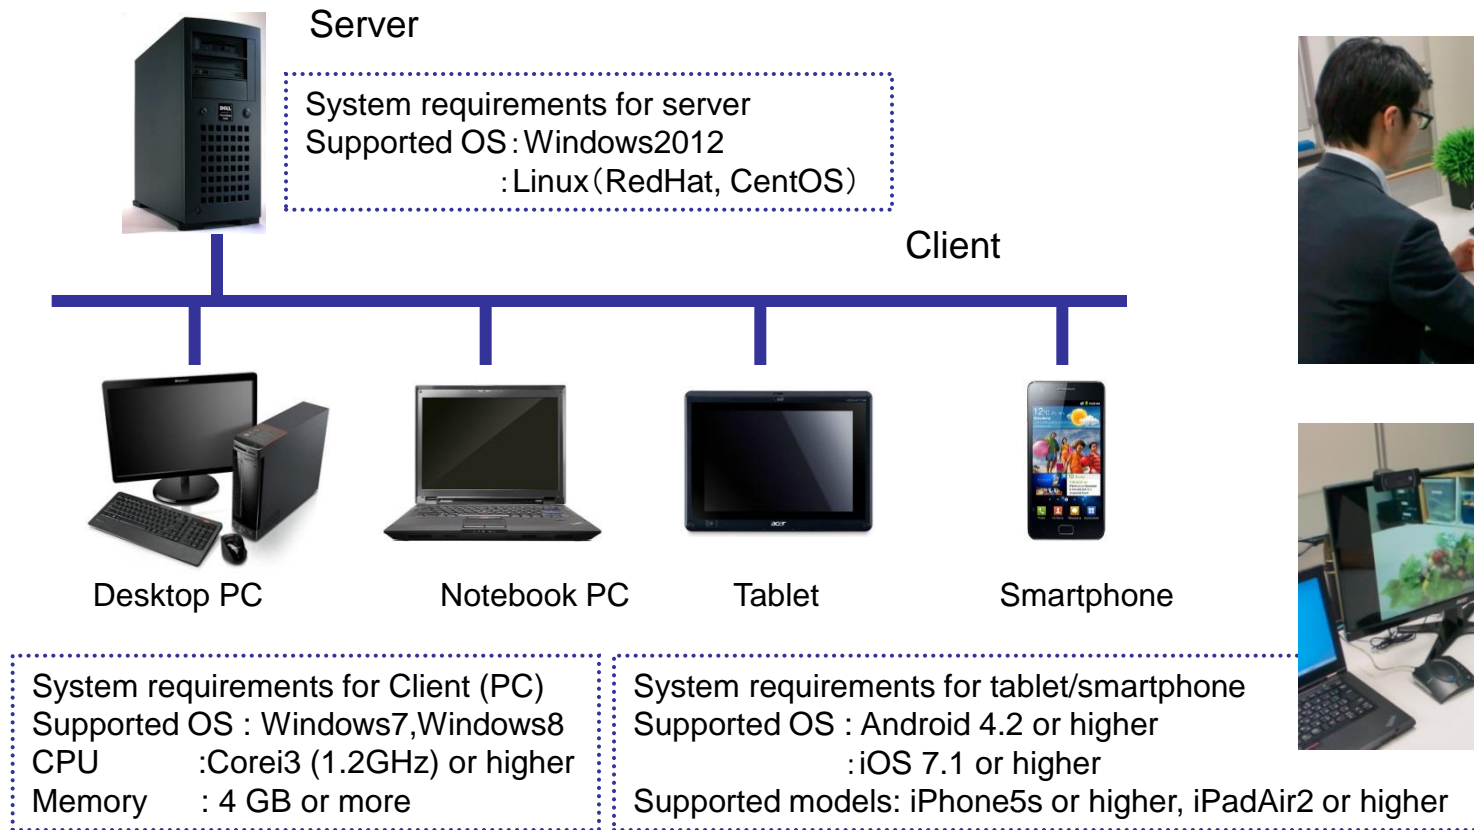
Server

System requirements for server
Supported OS：Windows2012
：Linux（RedHat, CentOS）

Client

Desktop PC

Notebook PC

Tablet

Smartphone

System requirements for Client (PC)
Supported OS : Windows7,Windows8
CPU :Corei3 (1.2GHz) or higher
Memory : 4 GB or more

System requirements for tablet/smartphone
Supported OS : Android 4.2 or higher
：iOS 7.1 or higher
Supported models: iPhone5s or higher, iPadAir2 or higher